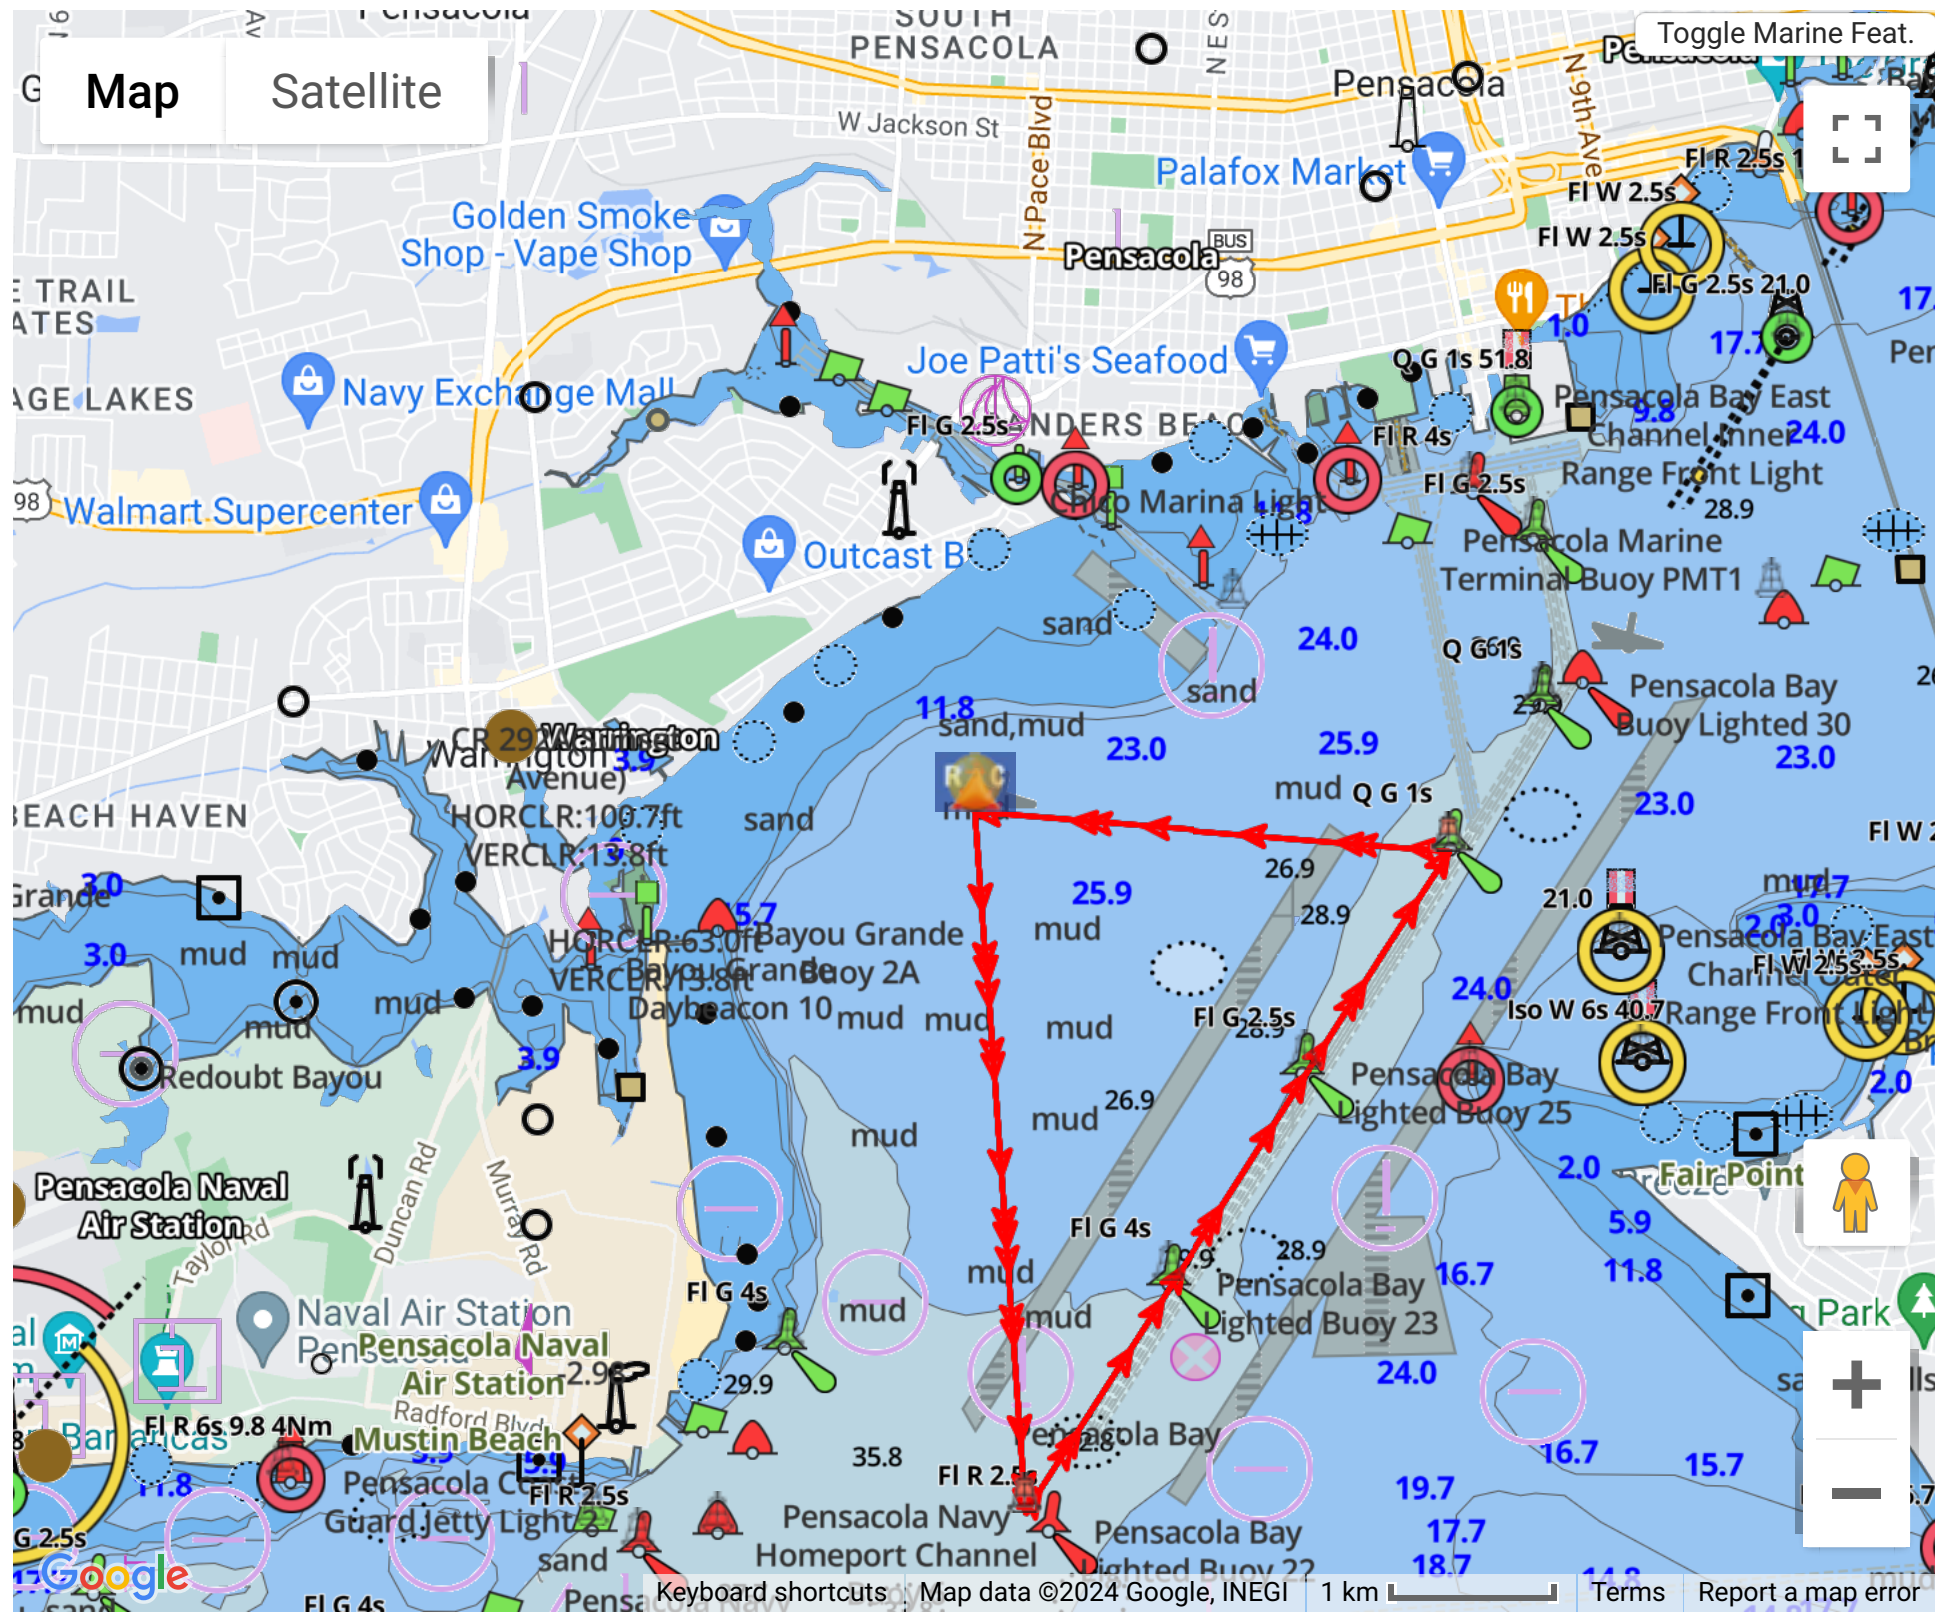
Map
Satellite
Toggle Marine Feat.
SOUTH PENSACOLA
Pensacola
W Jackson St
N Pace Blvd
N 9th Ave
Palafox Market
Golden Smoke Shop - Vape Shop
Pensacola
BUS 98
TRAIL
ATES
AGE LAKES
Navy Exchange Mall
Joe Patti's Seafood
Walmart Supercenter
Outcast B
FI G 2.5s
SANDERS BEACH
Chico Marina Light
FI R 4s
FI G 2.5s
Q G 1s 51.8
Pensacola Bay East Channel Inner Range Front Light
28.9
Pensacola Marine Terminal Buoy PMT1
FI R 2.5s
FI W 2.5s
FI W 2.5s
FI G 2.5s 21.0
1.0
17.7
9.8
24.0
17.
Pen
sand
sand
24.0
Q G 1s
Pensacola Bay Buoy Lighted 30
23.0
11.8
sand,mud
23.0
25.9
mud
Q G 1s
23.0
CR 29 Warrington Avenue)
Warrington
3.9
HORCLR:109.7ft
VERCLR:13.8ft
sand
BEACH HAVEN
Grande
3.0
3.0
mud
mud
mud
mud
mud
Redoubt Bayou
3.9
HORCLR:63.0ft
VERCLR:13.8ft
Bayou Grande Buoy 2A
Bayou Grande Daybeacon 10
5.7
25.9
mud
mud
mud
mud
26.9
28.9
21.0
mud
17.7
3.0
2.0
Pensacola Bay East Channel Outer Range Front Light
FI W 2.5s
24.0
Iso W 6s 40.7
FI G 2.5s
28.9
Pensacola Bay Lighted Buoy 25
26.9
mud
mud
2.0
2.0
Fair Point
5.9
11.8
Pensacola Naval Air Station
Duncan Rd
Murray Rd
Taylor Rd
Naval Air Station Pensacola
Pensacola Naval Air Station
FI G 4s
mud
mud
FI G 4s
28.9
Pensacola Bay Lighted Buoy 23
16.7
24.0
Park
2.9
29.9
FI R 6s 9.8 4Nm
Barrancas
Radford Blvd
Mustin Beach
Pensacola Coast Guard Jetty Light 2
FI R 2.5s
35.8
FI R 2.5s
Pensacola Bay
Pensacola Navy Homeport Channel
Pensacola Bay Lighted Buoy 22
16.7
15.7
19.7
17.7
18.7
11.8
G 2.5s
sand
FI G 4s
Google
Keyboard shortcuts
Map data ©2024 Google, INEGI
1 km
Terms
Report a map error